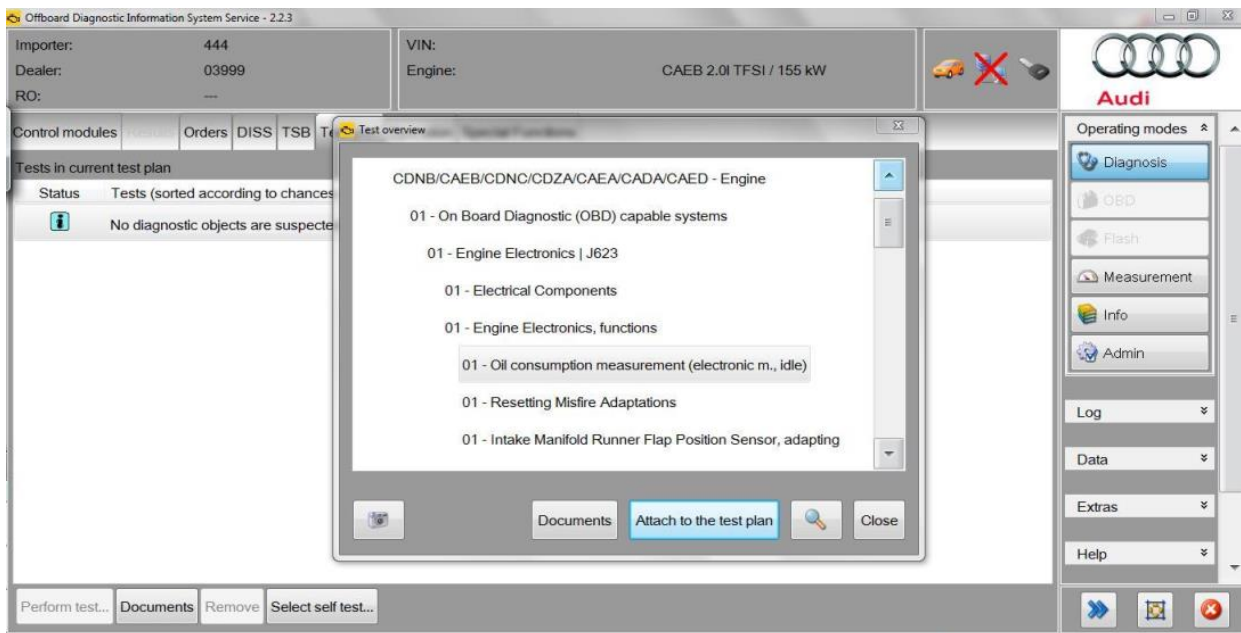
Offboard Diagnostic Information System Service - 2.2.3

Importer: 444
Dealer: 03999
RO: ---

VIN:
Engine: CAEB 2.0l TFSI / 155 kW

Audi

Control modules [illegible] Orders DISS TSB T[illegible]

Tests in current test plan

Status Tests (sorted according to chances

No diagnostic objects are suspecte

Test overview

CDNB/CAEB/CDNC/CDZA/CAEA/CADA/CAED - Engine

01 - On Board Diagnostic (OBD) capable systems

01 - Engine Electronics | J623

01 - Electrical Components

01 - Engine Electronics, functions

01 - Oil consumption measurement (electronic m., idle)

01 - Resetting Misfire Adaptations

01 - Intake Manifold Runner Flap Position Sensor, adapting

Documents Attach to the test plan Close

Operating modes

Diagnosis

OBD

Flash

Measurement

Info

Admin

Log

Data

Extras

Help

Perform test... Documents Remove Select self test...